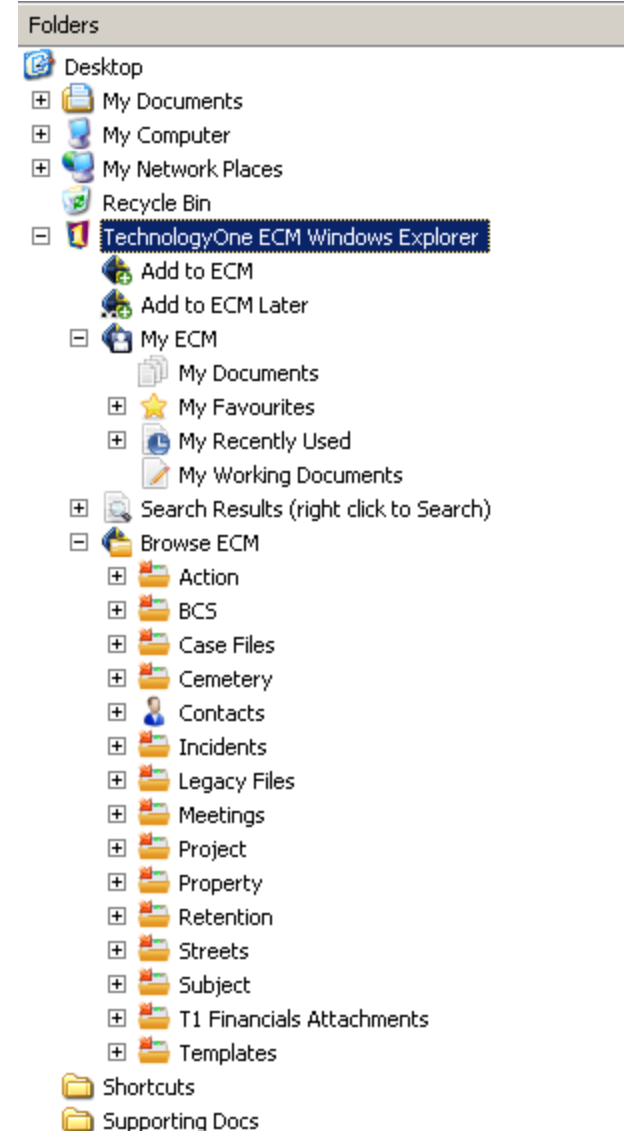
Folders
Desktop
My Documents
My Computer
My Network Places
Recycle Bin
TechnologyOne ECM Windows Explorer
Add to ECM
Add to ECM Later
My ECM
My Documents
My Favourites
My Recently Used
My Working Documents
Search Results (right click to Search)
Browse ECM
Action
BCS
Case Files
Cemetery
Contacts
Incidents
Legacy Files
Meetings
Project
Property
Retention
Streets
Subject
T1 Financials Attachments
Templates
Shortcuts
Supporting Docs